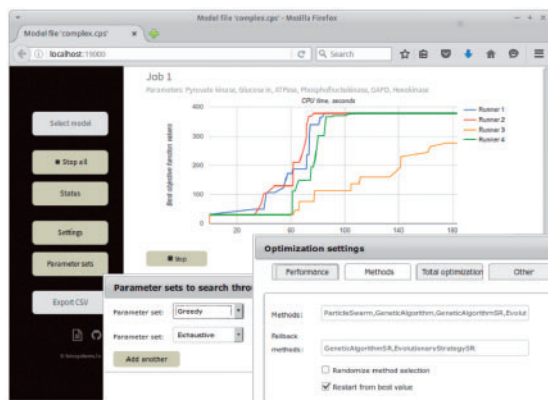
Model file 'complex.cps' - Mozilla Firefox

Model file 'complex.cps'

localhost:19000

Search

Select model

Stop all

Status

Settings

Parameter sets

Export CSV

Job 1

Parameters: Pyruvate kinase, Glucose in, ATPase, Phosphofructokinase, GAPD, Hexokinase

CPU time, seconds

Best objective function values

Runner 1
Runner 2
Runner 3
Runner 4

400
300
200
100
0

20 40 60 80 100 120 140 160

Stop

Parameter sets to search thro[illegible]

Parameter set: Greedy

Parameter set: Exhaustive

Add another

Optimization settings

Performance Methods Total optimization Other

Methods: ParticleSwarm,GeneticAlgorithm,GeneticAlgorithmSR,Evolut

Fallback methods: GeneticAlgorithmSR,EvolutionaryStrategySR

Randomize method selection

Restart from best value